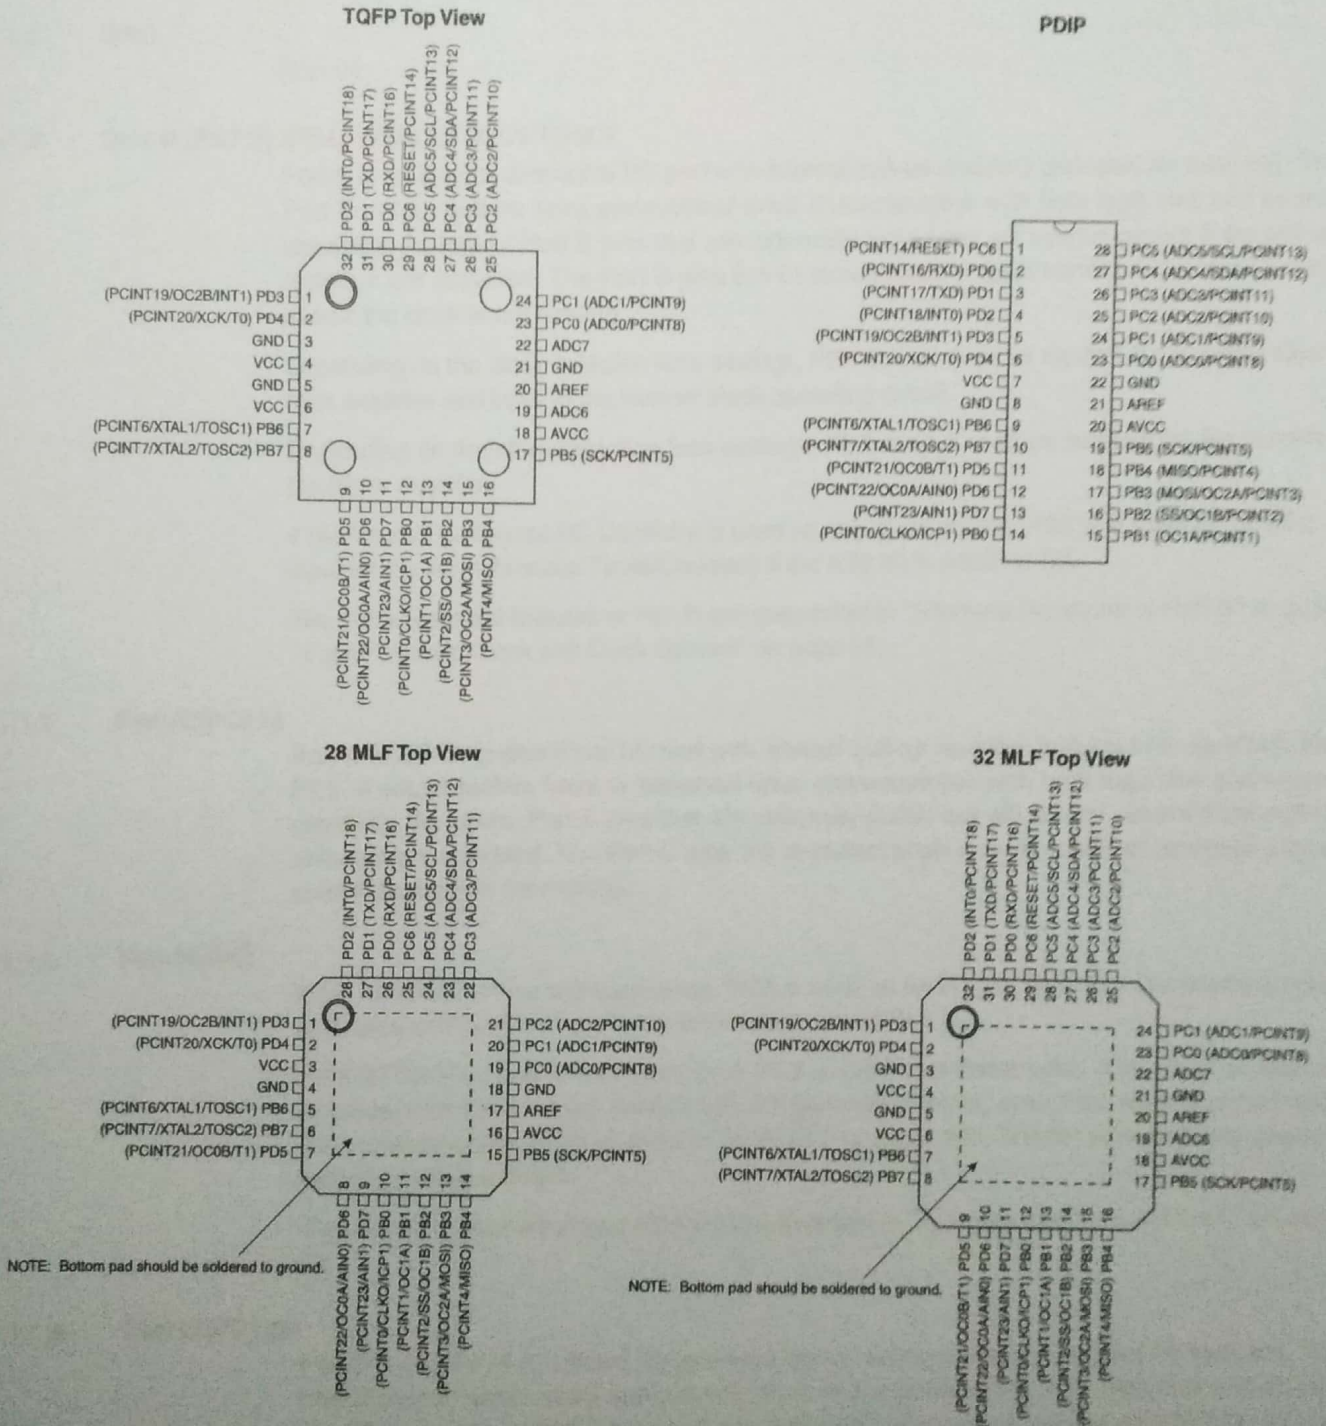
TQFP Top View

PD2 (INT0/PCINT18) 32
PD1 (TXD/PCINT17) 31
PD0 (RXD/PCINT16) 30
PC6 (RESET/PCINT14) 29
PC5 (ADC5/SCL/PCINT13) 28
PC4 (ADC4/SDA/PCINT12) 27
PC3 (ADC3/PCINT11) 26
PC2 (ADC2/PCINT10) 25

(PCINT19/OC2B/INT1) PD3 1
(PCINT20/XCK/T0) PD4 2
GND 3
VCC 4
GND 5
VCC 6
(PCINT6/XTAL1/TOSC1) PB6 7
(PCINT7/XTAL2/TOSC2) PB7 8

24 PC1 (ADC1/PCINT9)
23 PC0 (ADC0/PCINT8)
22 ADC7
21 GND
20 AREF
19 ADC6
18 AVCC
17 PB5 (SCK/PCINT5)

9 (PCINT21/OC0B/T1) PD5
10 (PCINT22/OC0A/AIN0) PD6
11 (PCINT23/AIN1) PD7
12 (PCINT0/CLKO/ICP1) PB0
13 (PCINT1/OC1A) PB1
14 (PCINT2/SS/OC1B) PB2
15 (PCINT3/OC2A/MOSI) PB3
16 (PCINT4/MISO) PB4

PDIP

(PCINT14/RESET) PC6 1
(PCINT16/RXD) PD0 2
(PCINT17/TXD) PD1 3
(PCINT18/INT0) PD2 4
(PCINT19/OC2B/INT1) PD3 5
(PCINT20/XCK/T0) PD4 6
VCC 7
GND 8
(PCINT6/XTAL1/TOSC1) PB6 9
(PCINT7/XTAL2/TOSC2) PB7 10
(PCINT21/OC0B/T1) PD5 11
(PCINT22/OC0A/AIN0) PD6 12
(PCINT23/AIN1) PD7 13
(PCINT0/CLKO/ICP1) PB0 14

28 PC5 (ADC5/SCL/PCINT13)
27 PC4 (ADC4/SDA/PCINT12)
26 PC3 (ADC3/PCINT11)
25 PC2 (ADC2/PCINT10)
24 PC1 (ADC1/PCINT9)
23 PC0 (ADC0/PCINT8)
22 GND
21 AREF
20 AVCC
19 PB5 (SCK/PCINT5)
18 PB4 (MISO/PCINT4)
17 PB3 (MOSI/OC2A/PCINT3)
16 PB2 (SS/OC1B/PCINT2)
15 PB1 (OC1A/PCINT1)

28 MLF Top View

PD2 (INT0/PCINT18) 28
PD1 (TXD/PCINT17) 27
PD0 (RXD/PCINT16) 26
PC6 (RESET/PCINT14) 25
PC5 (ADC5/SCL/PCINT13) 24
PC4 (ADC4/SDA/PCINT12) 23
PC3 (ADC3/PCINT11) 22

(PCINT19/OC2B/INT1) PD3 1
(PCINT20/XCK/T0) PD4 2
VCC 3
GND 4
(PCINT6/XTAL1/TOSC1) PB6 5
(PCINT7/XTAL2/TOSC2) PB7 6
(PCINT21/OC0B/T1) PD5 7

21 PC2 (ADC2/PCINT10)
20 PC1 (ADC1/PCINT9)
19 PC0 (ADC0/PCINT8)
18 GND
17 AREF
16 AVCC
15 PB5 (SCK/PCINT5)

8 (PCINT22/OC0A/AIN0) PD6
9 (PCINT23/AIN1) PD7
10 (PCINT0/CLKO/ICP1) PB0
11 (PCINT1/OC1A) PB1
12 (PCINT2/SS/OC1B) PB2
13 (PCINT3/OC2A/MOSI) PB3
14 (PCINT4/MISO) PB4

NOTE: Bottom pad should be soldered to ground.

32 MLF Top View

PD2 (INT0/PCINT18) 32
PD1 (TXD/PCINT17) 31
PD0 (RXD/PCINT16) 30
PC6 (RESET/PCINT14) 29
PC5 (ADC5/SCL/PCINT13) 28
PC4 (ADC4/SDA/PCINT12) 27
PC3 (ADC3/PCINT11) 26
PC2 (ADC2/PCINT10) 25

(PCINT19/OC2B/INT1) PD3 1
(PCINT20/XCK/T0) PD4 2
GND 3
VCC 4
GND 5
VCC 6
(PCINT6/XTAL1/TOSC1) PB6 7
(PCINT7/XTAL2/TOSC2) PB7 8

24 PC1 (ADC1/PCINT9)
23 PC0 (ADC0/PCINT8)
22 ADC7
21 GND
20 AREF
19 ADC6
18 AVCC
17 PB5 (SCK/PCINT5)

9 (PCINT21/OC0B/T1) PD5
10 (PCINT22/OC0A/AIN0) PD6
11 (PCINT23/AIN1) PD7
12 (PCINT0/CLKO/ICP1) PB0
13 (PCINT1/OC1A) PB1
14 (PCINT2/SS/OC1B) PB2
15 (PCINT3/OC2A/MOSI) PB3
16 (PCINT4/MISO) PB4

NOTE: Bottom pad should be soldered to ground.